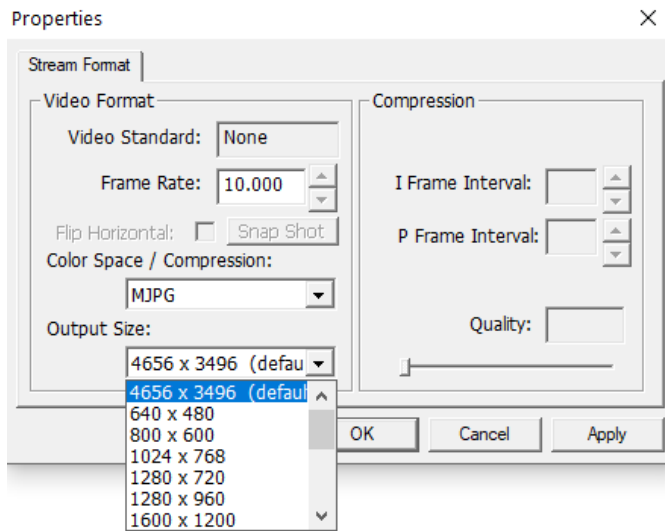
Properties

Stream Format

Video Format

Video Standard: None

Frame Rate: 10.000

Flip Horizontal: Snap Shot

Color Space / Compression:

MJPG

Output Size:

4656 x 3496 (defau

4656 x 3496 (defaul

640 x 480

800 x 600

1024 x 768

1280 x 720

1280 x 960

1600 x 1200

Compression

I Frame Interval:

P Frame Interval:

Quality:

OK

Cancel

Apply